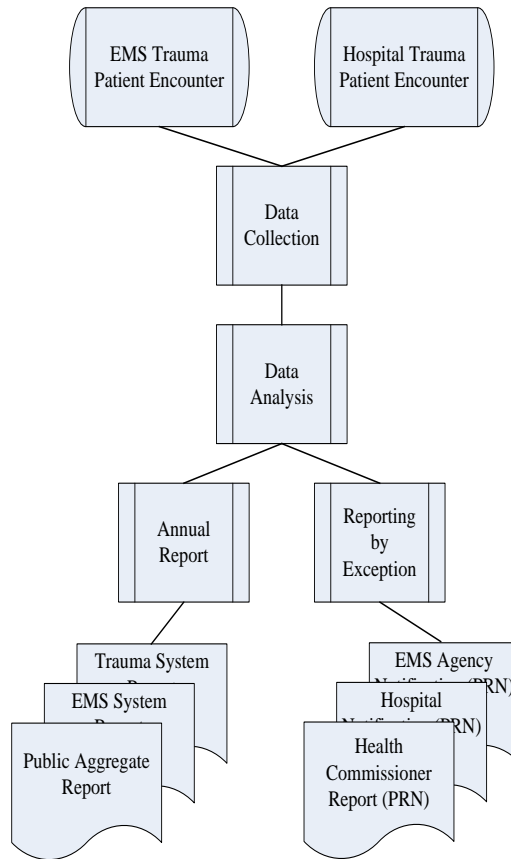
EMS Trauma Patient Encounter

Hospital Trauma Patient Encounter

Data Collection

Data Analysis

Annual Report

Reporting by Exception

Trauma System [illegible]

EMS System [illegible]

Public Aggregate Report

EMS Agency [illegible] (PRN)

Hospital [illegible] (PRN)

Health Commissioner Report (PRN)